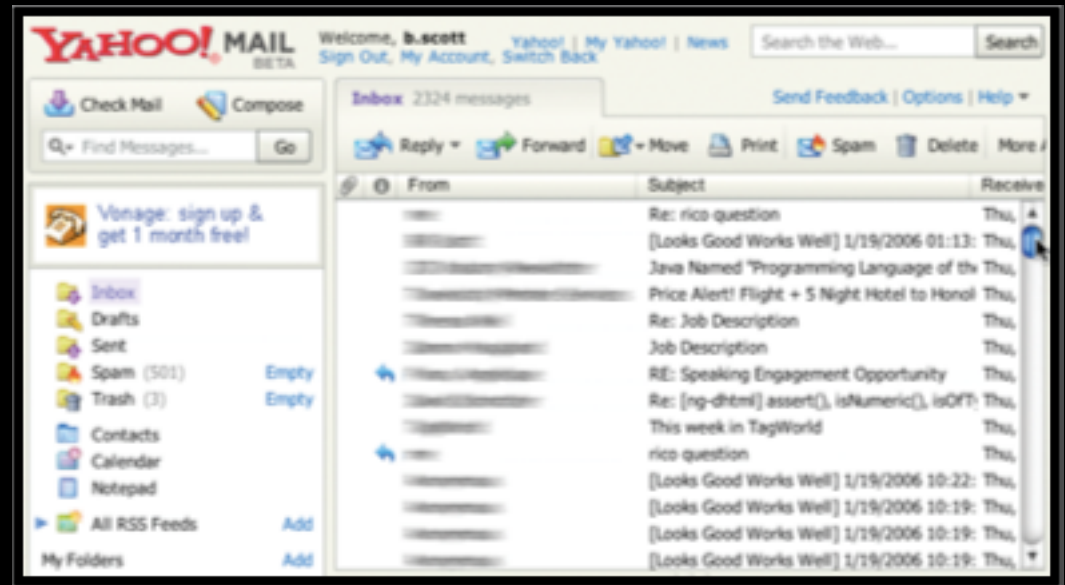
YAHOO! MAIL BETA

Welcome, b.scott
Sign Out, My Account, Switch Back

Yahoo! | My Yahoo! | News

Search the Web...

Search

Check Mail

Compose

Find Messages...

Go

Inbox 2324 messages

Send Feedback | Options | Help

Reply

Forward

Move

Print

Spam

Delete

More

Vonage: sign up & get 1 month free!

| From | Subject | Receive |
|---|---|---|
| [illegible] | Re: rico question | Thu, |
| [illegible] | [Looks Good Works Well] 1/19/2006 01:13: | Thu, |
| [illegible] | Java Named "Programming Language of th | Thu, |
| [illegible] | Price Alert! Flight + 5 Night Hotel to Honol | Thu, |
| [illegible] | Re: Job Description | Thu, |
| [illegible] | Job Description | Thu, |
| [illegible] | RE: Speaking Engagement Opportunity | Thu, |
| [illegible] | Re: [ng-dhtml] assert(), isNumeric(), isOfT | Thu, |
| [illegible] | This week in TagWorld | Thu, |
| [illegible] | rico question | Thu, |
| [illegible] | [Looks Good Works Well] 1/19/2006 10:22: | Thu, |
| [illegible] | [Looks Good Works Well] 1/19/2006 10:19: | Thu, |
| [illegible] | [Looks Good Works Well] 1/19/2006 10:19: | Thu, |
| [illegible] | [Looks Good Works Well] 1/19/2006 10:19: | Thu, |

Inbox
Drafts
Sent
Spam (501) Empty
Trash (3) Empty
Contacts
Calendar
Notepad
All RSS Feeds Add
My Folders Add